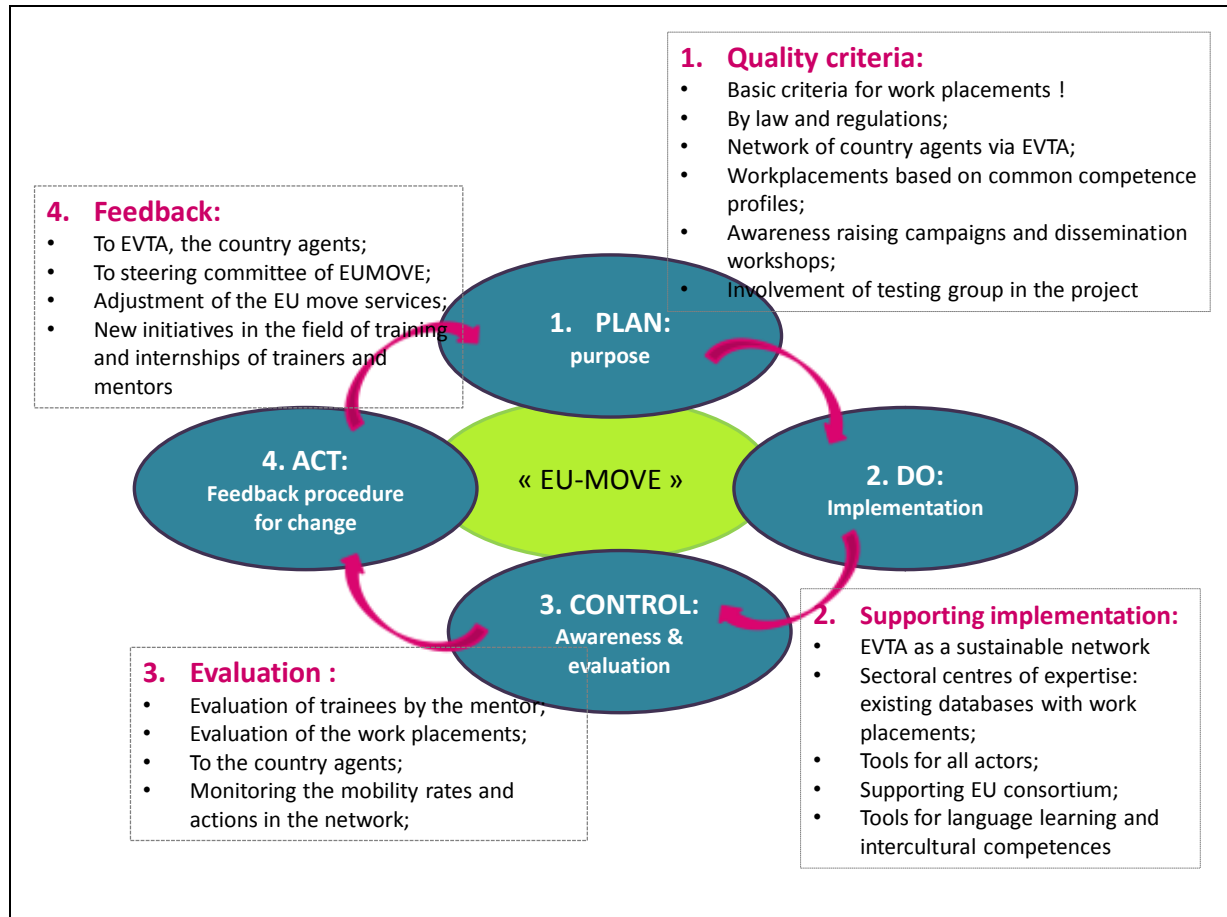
1. Quality criteria:
- Basic criteria for work placements !
- By law and regulations;
- Network of country agents via EVTA;
- Workplacements based on common competence profiles;
- Awareness raising campaigns and dissemination workshops;
- Involvement of testing group in the project

4. Feedback:
- To EVTA, the country agents;
- To steering committee of EUMOVE;
- Adjustment of the EU move services;
- New initiatives in the field of training and internships of trainers and mentors

1. PLAN:
purpose

4. ACT:
Feedback procedure for change

« EU-MOVE »

2. DO:
Implementation

3. CONTROL:
Awareness & evaluation

2. Supporting implementation:
- EVTA as a sustainable network
- Sectoral centres of expertise: existing databases with work placements;
- Tools for all actors;
- Supporting EU consortium;
- Tools for language learning and intercultural competences

3. Evaluation :
- Evaluation of trainees by the mentor;
- Evaluation of the work placements;
- To the country agents;
- Monitoring the mobility rates and actions in the network;